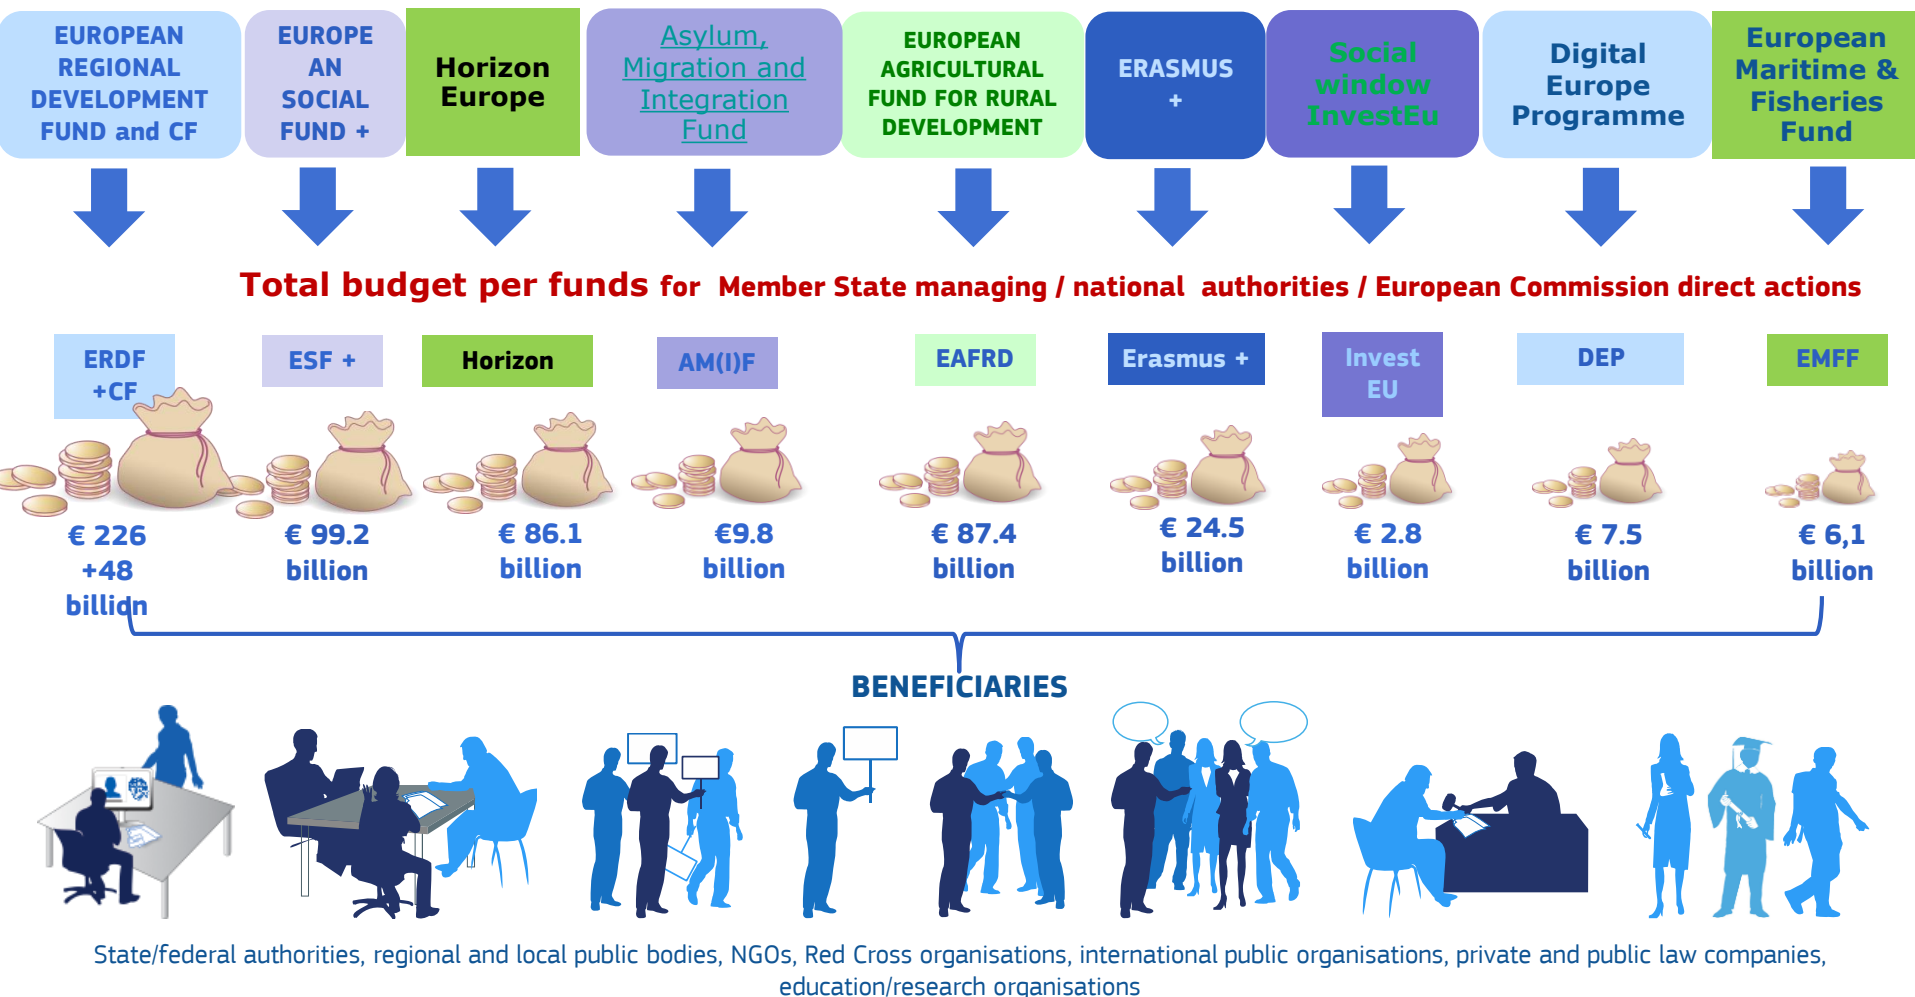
EUROPEAN REGIONAL DEVELOPMENT FUND and CF

EUROPE AN SOCIAL FUND +

Horizon Europe

Asylum, Migration and Integration Fund

EUROPEAN AGRICULTURAL FUND FOR RURAL DEVELOPMENT

ERASMUS +

Social window InvestEu

Digital Europe Programme

European Maritime & Fisheries Fund

Total budget per funds for Member State managing / national authorities / European Commission direct actions

ERDF +CF

€ 226 +48 billion

ESF +

€ 99.2 billion

Horizon

€ 86.1 billion

AM(I)F

€9.8 billion

EAFRD

€ 87.4 billion

Erasmus +

€ 24.5 billion

Invest EU

€ 2.8 billion

DEP

€ 7.5 billion

EMFF

€ 6,1 billion

BENEFICIARIES

State/federal authorities, regional and local public bodies, NGOs, Red Cross organisations, international public organisations, private and public law companies, education/research organisations